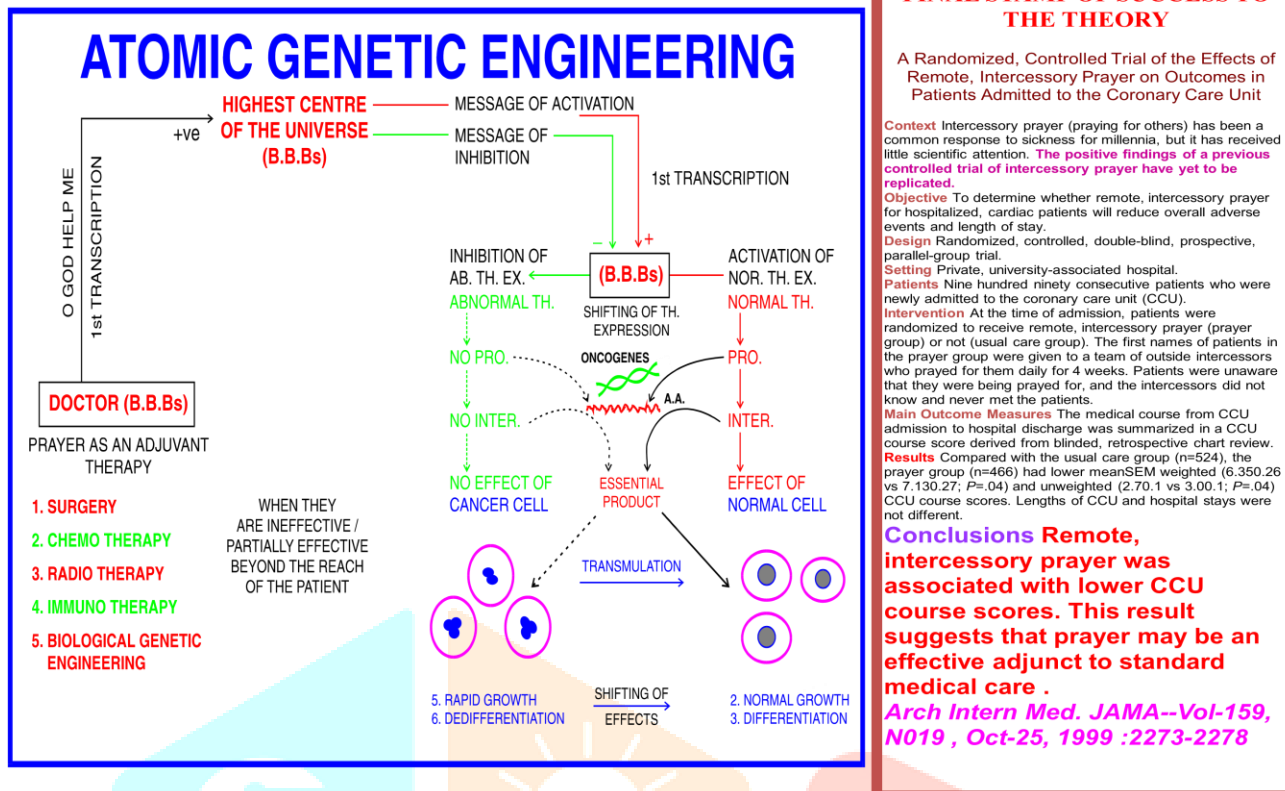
ATOMIC GENETIC ENGINEERING

HIGHEST CENTRE OF THE UNIVERSE (B.B.Bs)

+ve

MESSAGE OF ACTIVATION

MESSAGE OF INHIBITION

1st TRANSCRIPTION

O GOD HELP ME

1st TRANSCRIPTION

–

+

INHIBITION OF AB. TH. EX.

(B.B.Bs)

SHIFTING OF TH. EXPRESSION

ACTIVATION OF NOR. TH. EX.

ABNORMAL TH.

NORMAL TH.

NO PRO.

ONCOGENES

PRO.

A.A.

NO INTER.

INTER.

DOCTOR (B.B.Bs)

PRAYER AS AN ADJUVANT THERAPY

NO EFFECT OF CANCER CELL

ESSENTIAL PRODUCT

EFFECT OF NORMAL CELL

1. SURGERY
2. CHEMO THERAPY
3. RADIO THERAPY
4. IMMUNO THERAPY
5. BIOLOGICAL GENETIC ENGINEERING

WHEN THEY ARE INEFFECTIVE / PARTIALLY EFFECTIVE BEYOND THE REACH OF THE PATIENT

TRANSMULATION

5. RAPID GROWTH
6. DEDIFFERENTIATION

SHIFTING OF EFFECTS

2. NORMAL GROWTH
3. DIFFERENTIATION

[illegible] THE THEORY

A Randomized, Controlled Trial of the Effects of Remote, Intercessory Prayer on Outcomes in Patients Admitted to the Coronary Care Unit

Context Intercessory prayer (praying for others) has been a common response to sickness for millennia, but it has received little scientific attention. The positive findings of a previous controlled trial of intercessory prayer have yet to be replicated.
Objective To determine whether remote, intercessory prayer for hospitalized, cardiac patients will reduce overall adverse events and length of stay.
Design Randomized, controlled, double-blind, prospective, parallel-group trial.
Setting Private, university-associated hospital.
Patients Nine hundred ninety consecutive patients who were newly admitted to the coronary care unit (CCU).
Intervention At the time of admission, patients were randomized to receive remote, intercessory prayer (prayer group) or not (usual care group). The first names of patients in the prayer group were given to a team of outside intercessors who prayed for them daily for 4 weeks. Patients were unaware that they were being prayed for, and the intercessors did not know and never met the patients.
Main Outcome Measures The medical course from CCU admission to hospital discharge was summarized in a CCU course score derived from blinded, retrospective chart review.
Results Compared with the usual care group (n=524), the prayer group (n=466) had lower meanSEM weighted (6.350.26 vs 7.130.27; P=.04) and unweighted (2.70.1 vs 3.00.1; P=.04) CCU course scores. Lengths of CCU and hospital stays were not different.
Conclusions Remote, intercessory prayer was associated with lower CCU course scores. This result suggests that prayer may be an effective adjunct to standard medical care .
Arch Intern Med. JAMA--Vol-159, N019 , Oct-25, 1999 :2273-2278